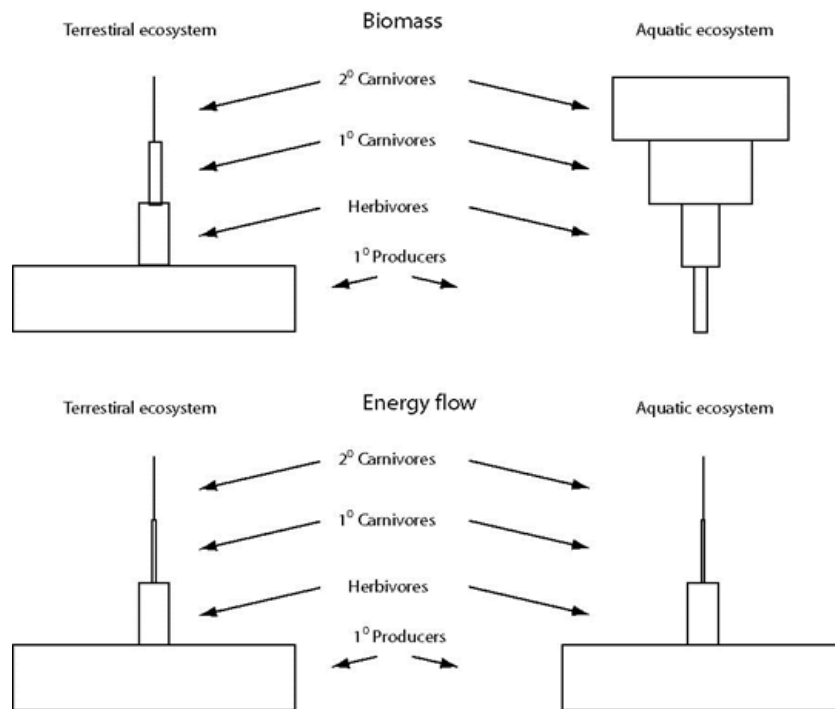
Terrestiral ecosystem

Biomass

Aquatic ecosystem

$2^0$ Carnivores

$1^0$ Carnivores

Herbivores

$1^0$ Producers

Terrestiral ecosystem

Energy flow

Aquatic ecosystem

$2^0$ Carnivores

$1^0$ Carnivores

Herbivores

$1^0$ Producers